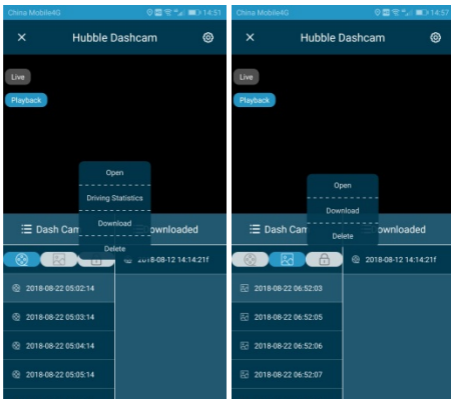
China Mobile4G 14:51

Hubble Dashcam

Live

Playback

Open

Driving Statistics

Download

Delete

Dash Cam ownloaded

2018-08-12 14:14:21f

2018-08-22 05:02:14

2018-08-22 05:03:14

2018-08-22 05:04:14

2018-08-22 05:05:14

China Mobile4G 14:57

Hubble Dashcam

Live

Playback

Open

Download

Delete

Dash Cam ownloaded

2018-08-12 14:14:21f

2018-08-22 06:52:03

2018-08-22 06:52:05

2018-08-22 06:52:06

2018-08-22 06:52:07